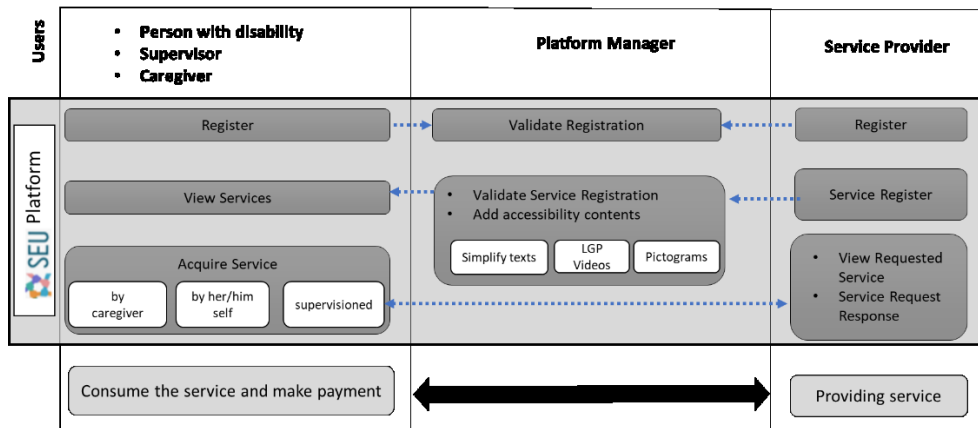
Users

- Person with disability
- Supervisor
- Caregiver

Platform Manager

Service Provider

SEU Platform

Register

Validate Registration

Register

View Services

- Validate Service Registration
- Add accessibility contents

Simplify texts

LGP Videos

Pictograms

Service Register

Acquire Service

by caregiver

by her/him self

supervisioned

- View Requested Service
- Service Request Response

Consume the service and make payment

Providing service